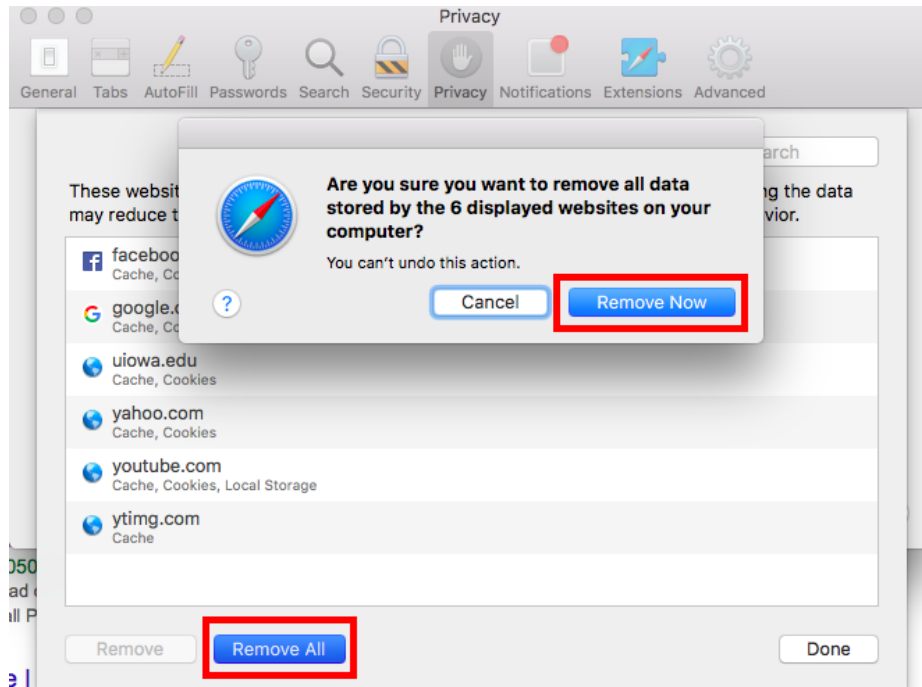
Privacy

General Tabs AutoFill Passwords Search Security Privacy Notifications Extensions Advanced

These websit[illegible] may reduce t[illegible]

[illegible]arch

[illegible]g the data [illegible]vior.

Are you sure you want to remove all data stored by the 6 displayed websites on your computer?

You can’t undo this action.

?

Cancel

Remove Now

faceboo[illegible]
Cache, Co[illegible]

google.c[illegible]
Cache, Co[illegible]

uiowa.edu
Cache, Cookies

yahoo.com
Cache, Cookies

youtube.com
Cache, Cookies, Local Storage

ytimg.com
Cache

Remove

Remove All

Done

050
ad
ll P
e |